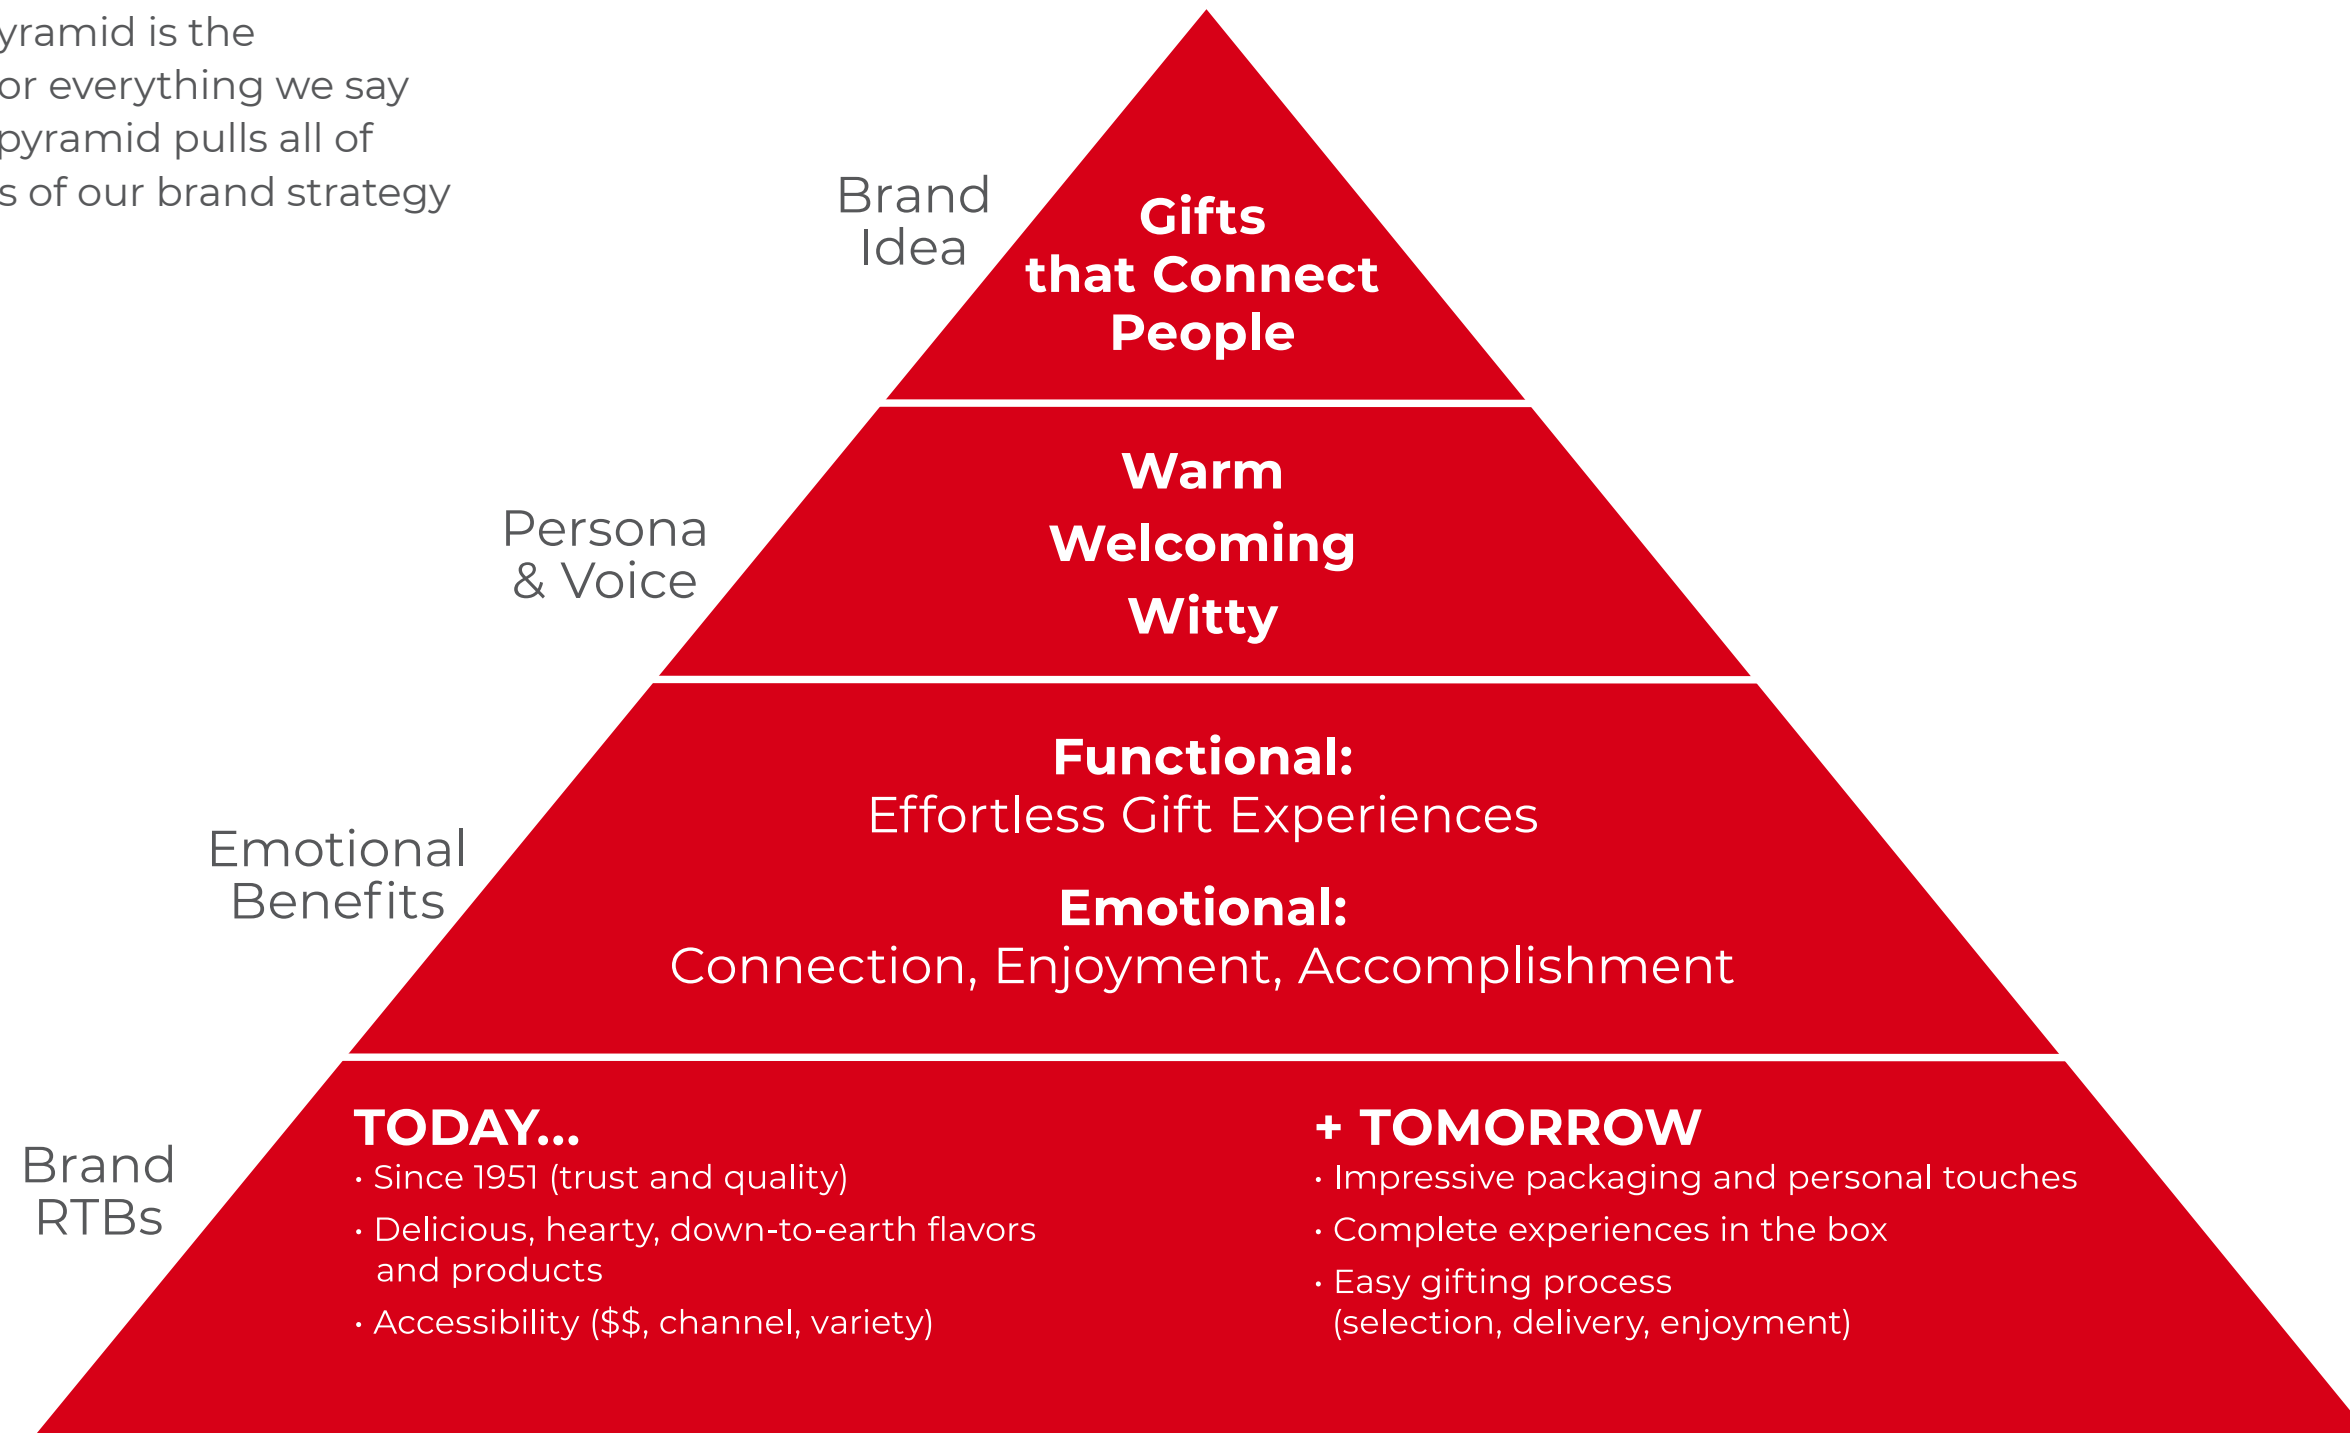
yramid is the
or everything we say
pyramid pulls all of
s of our brand strategy

Brand Idea

Gifts that Connect People

Persona & Voice

Warm
Welcoming
Witty

Emotional Benefits

Functional:
Effortless Gift Experiences

Emotional:
Connection, Enjoyment, Accomplishment

Brand RTBs

TODAY...
• Since 1951 (trust and quality)
• Delicious, hearty, down-to-earth flavors and products
• Accessibility ($$, channel, variety)

+ TOMORROW
• Impressive packaging and personal touches
• Complete experiences in the box
• Easy gifting process (selection, delivery, enjoyment)